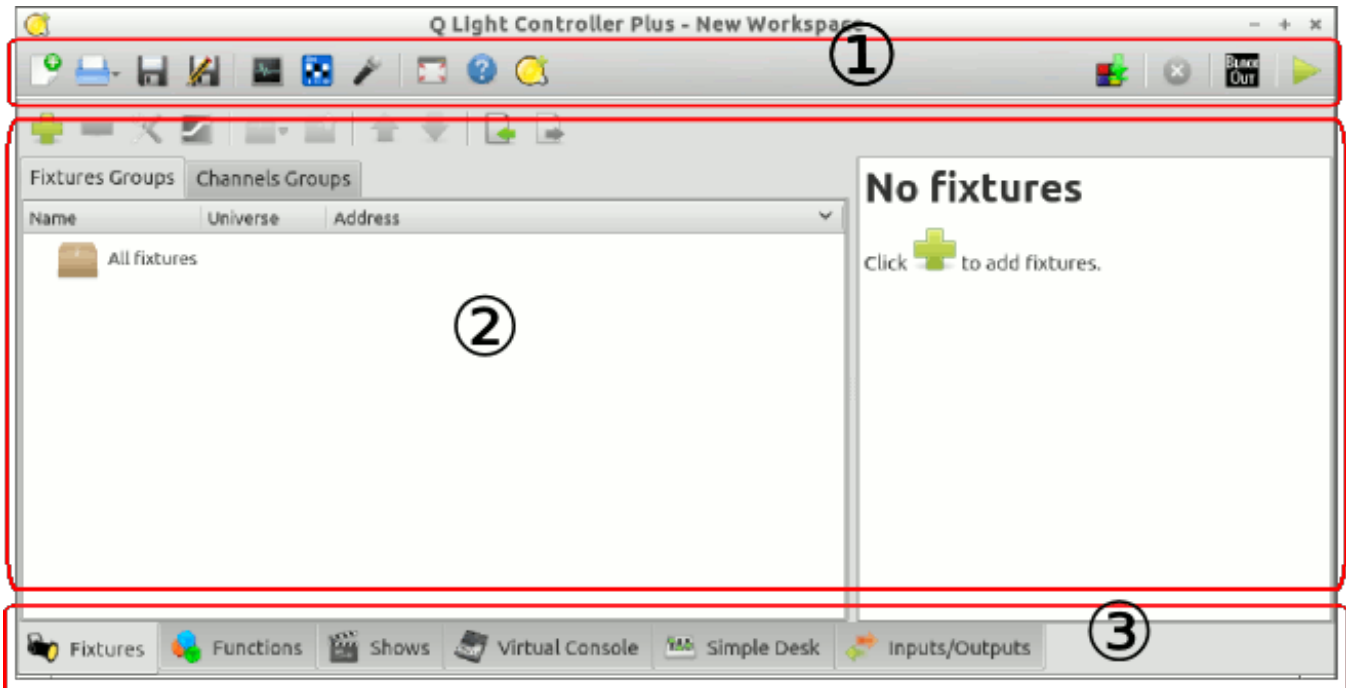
Q Light Controller Plus - New Workspa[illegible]

①

BLACK OUT

Fixtures Groups | Channels Groups

Name | Universe | Address

All fixtures

②

No fixtures

Click to add fixtures.

③

Fixtures | Functions | Shows | Virtual Console | Simple Desk | Inputs/Outputs